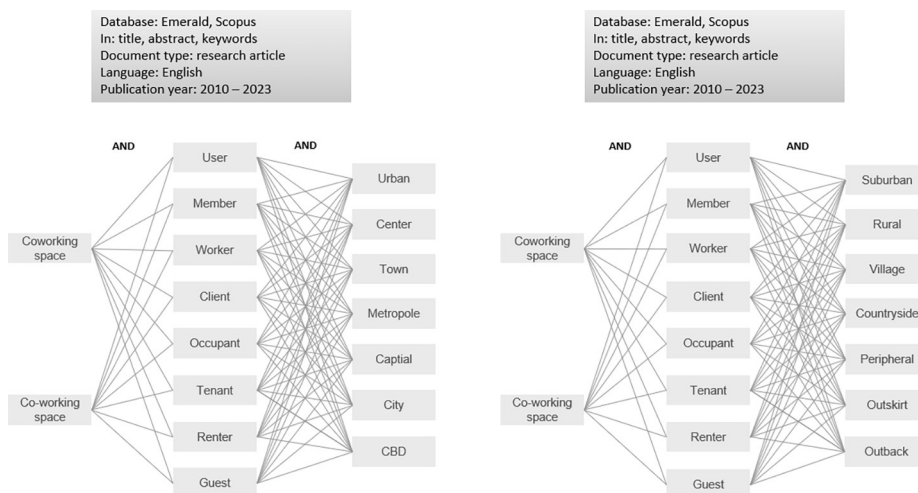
Database: Emerald, Scopus
In: title, abstract, keywords
Document type: research article
Language: English
Publication year: 2010 – 2023

AND

AND

Coworking space

Co-working space

User

Member

Worker

Client

Occupant

Tenant

Renter

Guest

Urban

Center

Town

Metropole

Captial

City

CBD

Database: Emerald, Scopus
In: title, abstract, keywords
Document type: research article
Language: English
Publication year: 2010 – 2023

AND

AND

Coworking space

Co-working space

User

Member

Worker

Client

Occupant

Tenant

Renter

Guest

Suburban

Rural

Village

Countryside

Peripheral

Outskirt

Outback